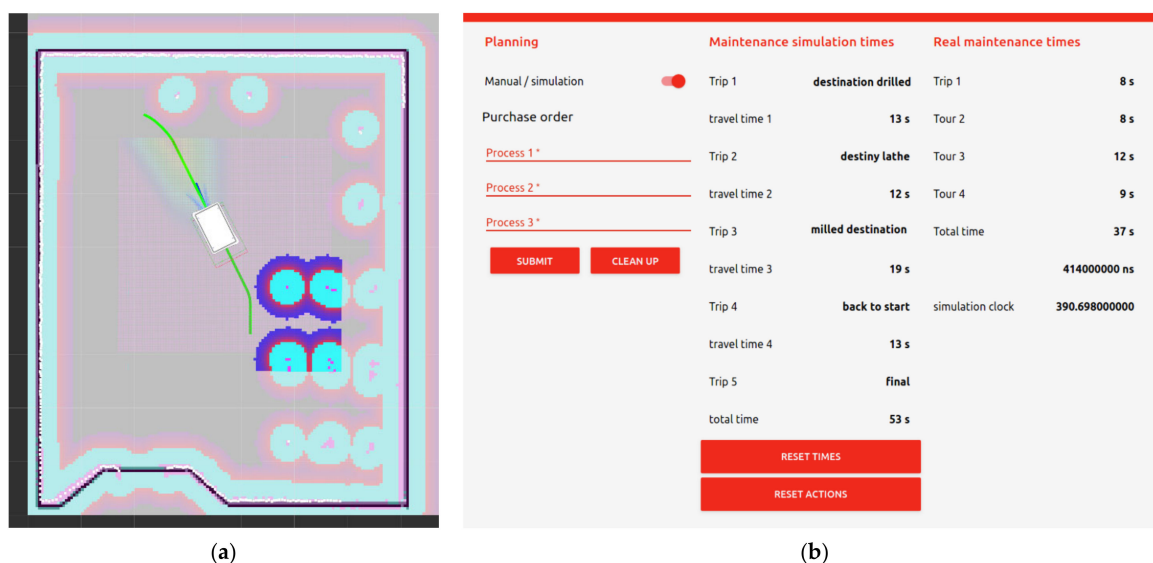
Planning

Manual / simulation

Purchase order

Process 1 *

Process 2 *

Process 3 *

SUBMIT

CLEAN UP

Maintenance simulation times

| | |
|---|---|
| Trip 1 | destination drilled |
| travel time 1 | 13 s |
| Trip 2 | destiny lathe |
| travel time 2 | 12 s |
| Trip 3 | milled destination |
| travel time 3 | 19 s |
| Trip 4 | back to start |
| travel time 4 | 13 s |
| Trip 5 | final |
| total time | 53 s |

RESET TIMES

RESET ACTIONS

Real maintenance times

| | |
|---|---|
| Trip 1 | 8 s |
| Tour 2 | 8 s |
| Tour 3 | 12 s |
| Tour 4 | 9 s |
| Total time | 37 s |
| | 414000000 ns |
| simulation clock | 390.698000000 |

(a)

(b)